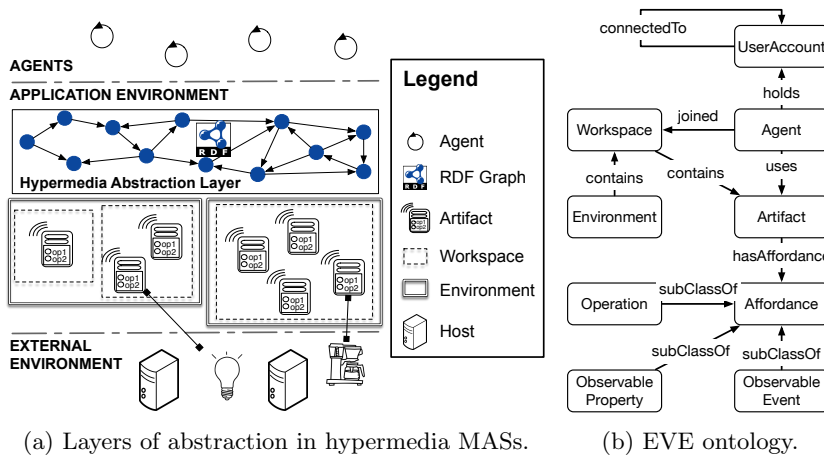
AGENTS

APPLICATION ENVIRONMENT

RDF

Hypermedia Abstraction Layer

op1
op2

op1
op2

op1
op2

op1
op2

op1
op2

op1
op2

op1
op2

EXTERNAL ENVIRONMENT

Legend

Agent

RDF Graph

Artifact

Workspace

Environment

Host

(a) Layers of abstraction in hypermedia MASs.

connectedTo

UserAccount

holds

Workspace

joined

Agent

contains

contains

uses

Environment

Artifact

hasAffordance

Operation

subClassOf

Affordance

subClassOf

subClassOf

Observable Property

Observable Event

(b) EVE ontology.